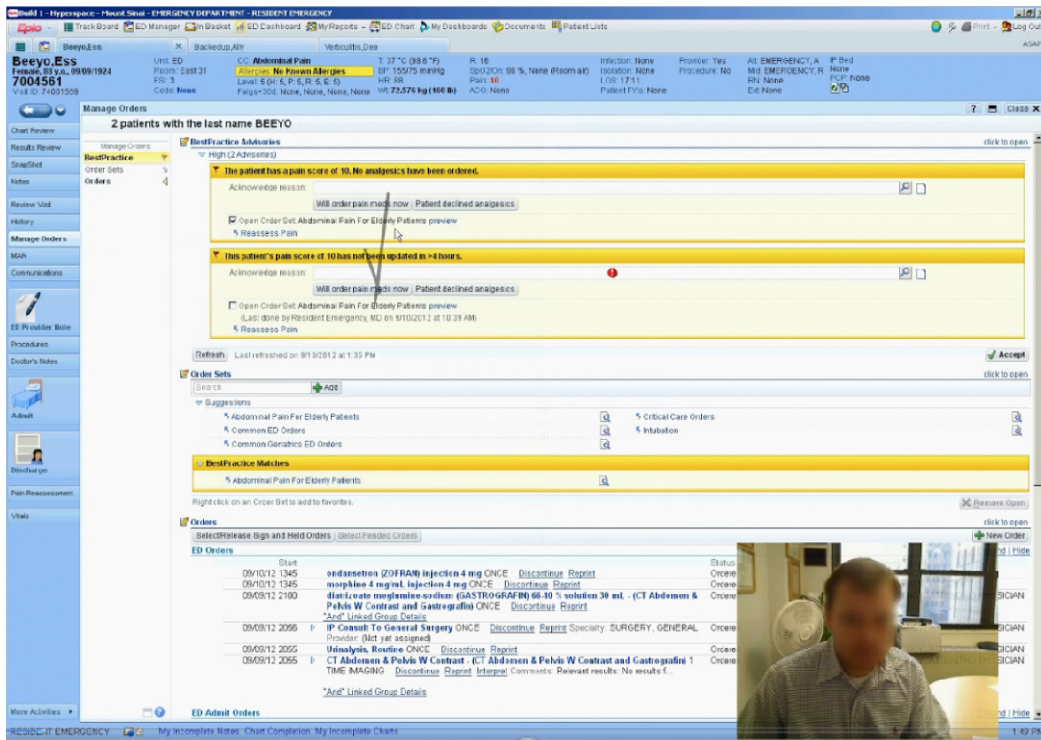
Build 1 - Hyperspace - Mount Sinai - EMERGENCY DEPARTMENT - RESIDENT EMERGENCY

Epic | Track Board | ED Manager | In Basket | ED Dashboard | My Reports | ED Chart | My Dashboards | Documents | Patient Lists | Print | Log Out

Beeyo,Ess | Backedup,Alir | Verticulitis,Dee

Beeyo,Ess
Female, 88 y.o., 09/09/1924
7004561
Visit ID: 74001559

Unit: ED
Room: East 31
FR: 3
Code: None

CC: Abdominal Pain
Allergies: No Known Allergies
Level: 5 (H: 5, P: 5, R: 5, E: 5)
Falgs+304: None, None, None, None

T: 37 °C (98.6 °F)
BP: 155/75 mmHg
HR: 88
Wt: 72.576 kg (160 lb)

R: 16
SpO2: 98 %, None (Room air)
Pain: 10
ACO: None

Infection: None
Isolation: None
LOS: 17:11
Patient FYIs: None

Provider: Yes
Procedure: No

Att: EMERGENCY, A
Mid: EMERGENCY, R
RN: None
Ext: None

IP Bed
None
PCP: None

ASAP

Manage Orders
? Close X

2 patients with the last name BEEYO

Chart Review
Results Review
SnapShot
Notes
Review Visit
History
Manage Orders
MAR
Communications
ED Provider Note
Procedures
Doctor's Notes
Admit
Discharge
Pain Reassessment
Vitals
More Activities

Manage Orders
BestPractice
Order Sets
Orders

BestPractice Advisories
click to open
High (2 Advisories)

The patient has a pain score of 10. No analgesics have been ordered.
Acknowledge reason:
Will order pain meds now | Patient declined analgesics
Open Order Set: Abdominal Pain For Elderly Patients preview
Reassess Pain

This patient's pain score of 10 has not been updated in >4 hours.
Acknowledge reason:
Will order pain meds now | Patient declined analgesics
Open Order Set: Abdominal Pain For Elderly Patients preview
(Last done by Resident Emergency, MD on 9/10/2012 at 10:38 AM)
Reassess Pain

Refresh | Last refreshed on 9/13/2012 at 1:35 PM
Accept

Order Sets
click to open
Search | Add
Suggestions
Abdominal Pain For Elderly Patients
Common ED Orders
Common Geriatrics ED Orders
Critical Care Orders
Intubation

BestPractice Matches
Abdominal Pain For Elderly Patients

Right click on an Order Set to add to favorites.
Remove Open

Orders
click to open
Select/Release Sign and Held Orders | Select Pended Orders
New Order

ED Orders
nd | Hide

Start | Status
09/10/12 1345 | ondansetron (ZOFRAN) injection 4 mg ONCE Discontinue Reprint | Ordere
09/10/12 1345 | morphine 4 mg/mL injection 4 mg ONCE Discontinue Reprint | Ordere
09/09/12 2100 | diatrizoate meglumine-sodium (GASTROGRAFIN) 66-10 % solution 30 mL - (CT Abdomen & Pelvis W Contrast and Gastrografin) ONCE Discontinue Reprint | Ordere | SICIAN
"And" Linked Group Details
09/09/12 2056 | IP Consult To General Surgery ONCE Discontinue Reprint Specialty: SURGERY, GENERAL Provider: (Not yet assigned) | Ordere | SICIAN
09/09/12 2055 | Urinalysis, Routine ONCE Discontinue Reprint | Ordere | SICIAN
09/09/12 2055 | CT Abdomen & Pelvis W Contrast - (CT Abdomen & Pelvis W Contrast and Gastrografin) 1 TIME IMAGING Discontinue Reprint Interpret Comments: Relevant results: No results f... | Ordere | SICIAN
"And" Linked Group Details

ED Admit Orders
nd | Hide

RESIDENT EMERGENCY | My Incomplete Notes | Chart Completion | My Incomplete Charts
1:49 PM